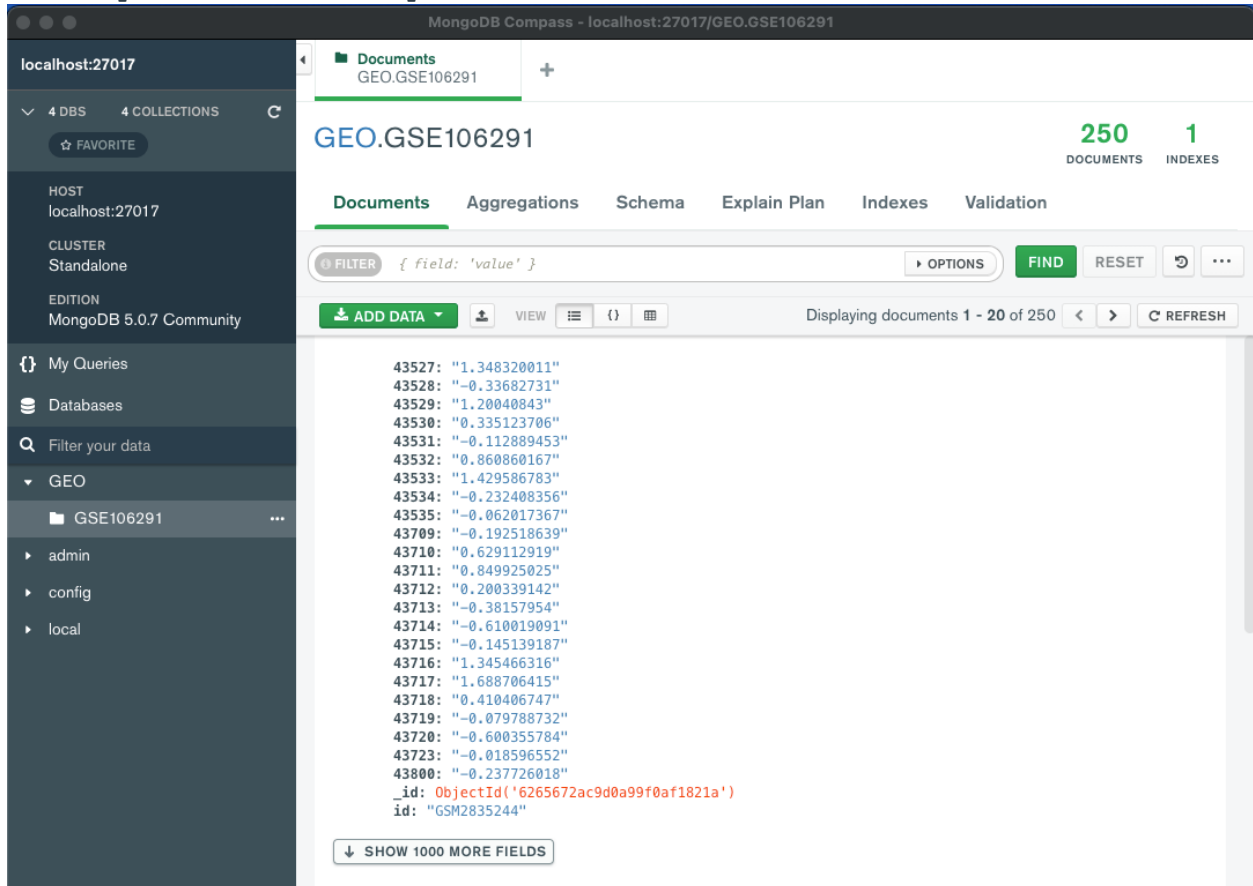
MongoDB Compass - localhost:27017/GEO.GSE106291

localhost:27017

4 DBS 4 COLLECTIONS

☆ FAVORITE

HOST
localhost:27017

CLUSTER
Standalone

EDITION
MongoDB 5.0.7 Community

{} My Queries

Databases

Filter your data

GEO

GSE106291 ...

admin

config

local

Documents
GEO.GSE106291

+

GEO.GSE106291

250 DOCUMENTS

1 INDEXES

Documents Aggregations Schema Explain Plan Indexes Validation

FILTER { field: 'value' } ▸ OPTIONS FIND RESET ...

ADD DATA VIEW

Displaying documents 1 - 20 of 250 < > REFRESH

43527: "1.348320011"
43528: "−0.33682731"
43529: "1.20040843"
43530: "0.335123706"
43531: "−0.112889453"
43532: "0.860860167"
43533: "1.429586783"
43534: "−0.232408356"
43535: "−0.062017367"
43709: "−0.192518639"
43710: "0.629112919"
43711: "0.849925025"
43712: "0.200339142"
43713: "−0.38157954"
43714: "−0.610019091"
43715: "−0.145139187"
43716: "1.345466316"
43717: "1.688706415"
43718: "0.410406747"
43719: "−0.079788732"
43720: "−0.600355784"
43723: "−0.018596552"
43800: "−0.237726018"
_id: ObjectId('6265672ac9d0a99f0af1821a')
id: "GSM2835244"

↓ SHOW 1000 MORE FIELDS